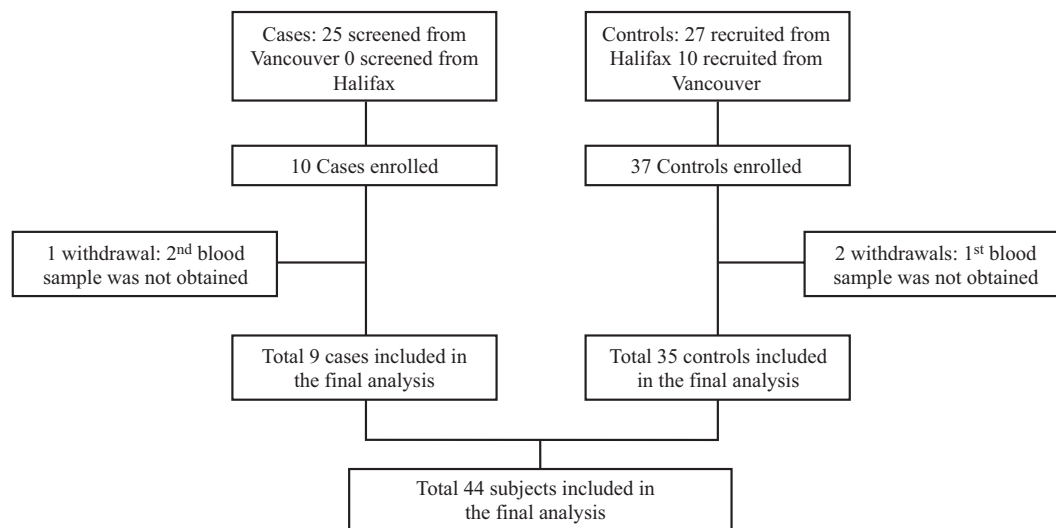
Cases: 25 screened from Vancouver 0 screened from Halifax

Controls: 27 recruited from Halifax 10 recruited from Vancouver

10 Cases enrolled

37 Controls enrolled

1 withdrawal: 2$^{nd}$ blood sample was not obtained

2 withdrawals: 1$^{st}$ blood sample was not obtained

Total 9 cases included in the final analysis

Total 35 controls included in the final analysis

Total 44 subjects included in the final analysis